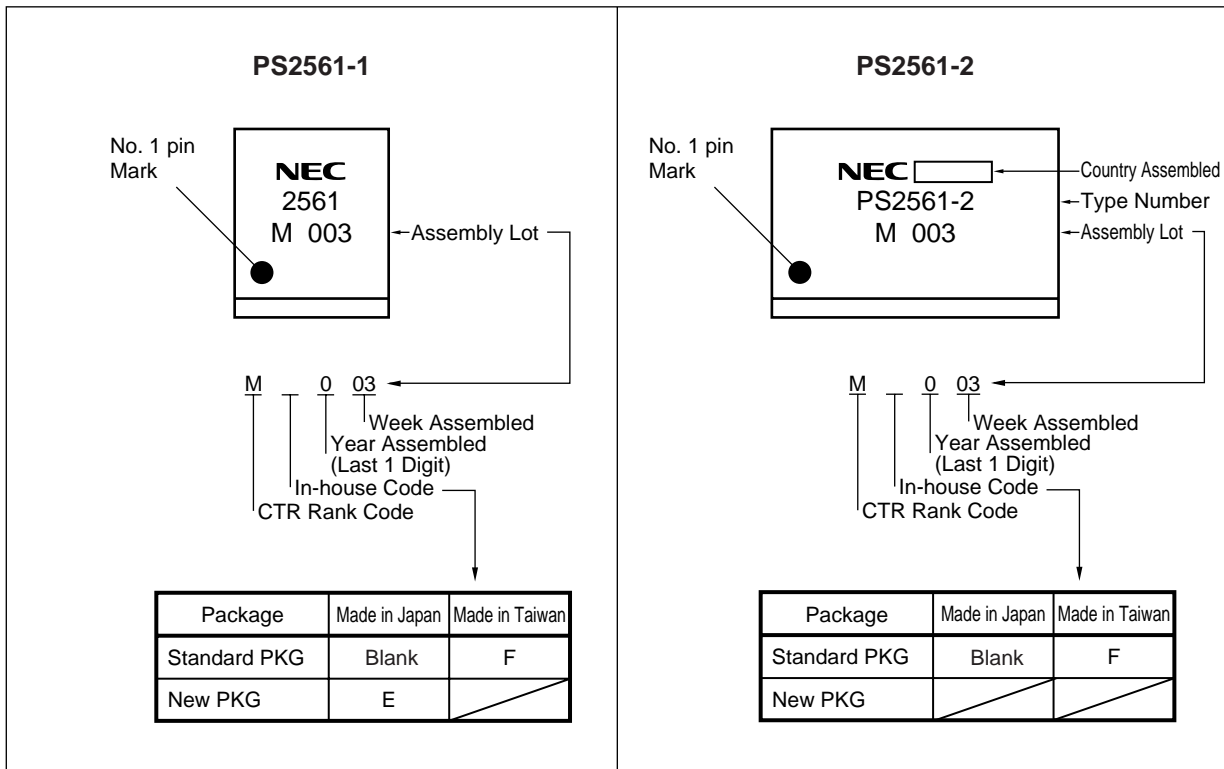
PS2561-1

No. 1 pin Mark

NEC
2561
M 003

Assembly Lot

M 0 03

Week Assembled
Year Assembled (Last 1 Digit)
In-house Code
CTR Rank Code

| Package | Made in Japan | Made in Taiwan |
|---|---|---|
| Standard PKG | Blank | F |
| New PKG | E | |

PS2561-2

No. 1 pin Mark

NEC
PS2561-2
M 003

Country Assembled
Type Number
Assembly Lot

M 0 03

Week Assembled
Year Assembled (Last 1 Digit)
In-house Code
CTR Rank Code

| Package | Made in Japan | Made in Taiwan |
|---|---|---|
| Standard PKG | Blank | F |
| New PKG | | |